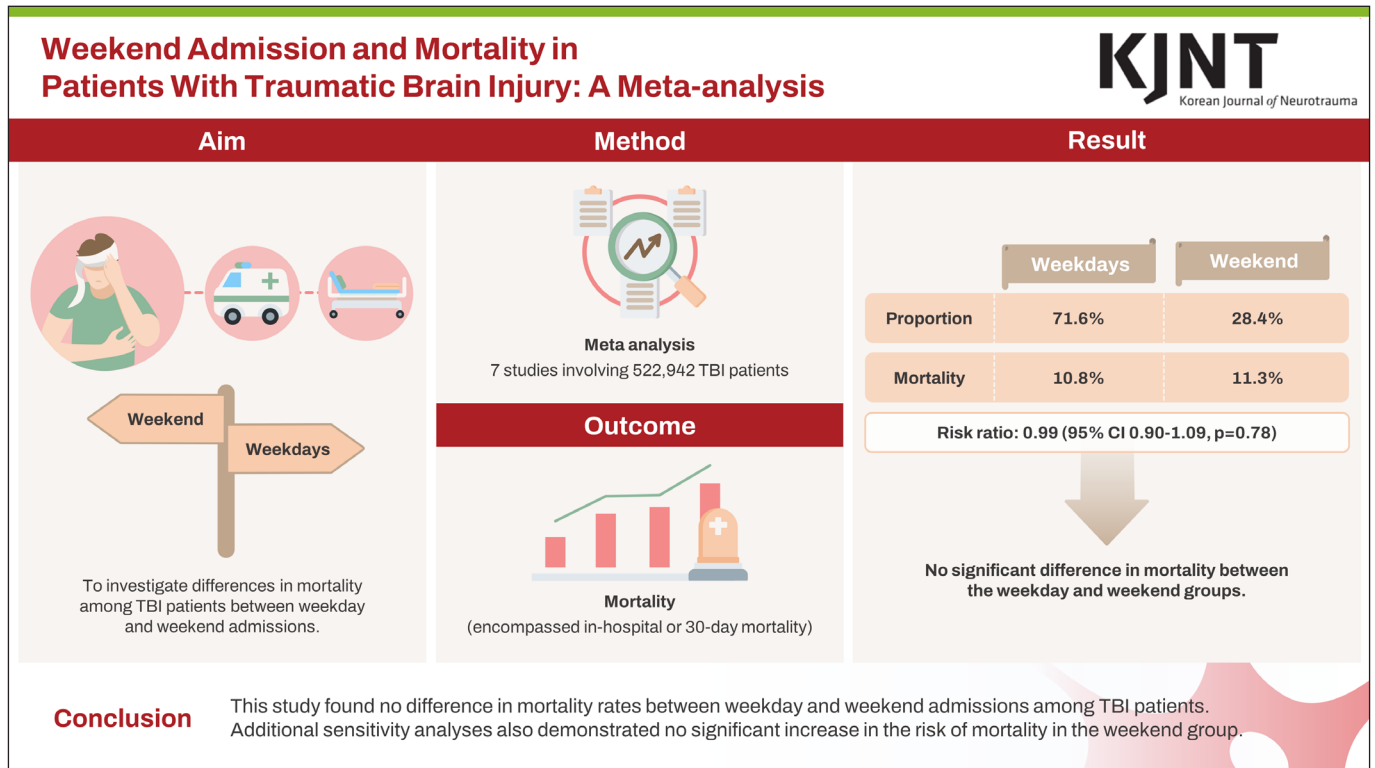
Weekend Admission and Mortality in Patients With Traumatic Brain Injury: A Meta-analysis

KJNT
Korean Journal of Neurotrauma

Aim

Weekend

Weekdays

To investigate differences in mortality among TBI patients between weekday and weekend admissions.

Method

Meta analysis
7 studies involving 522,942 TBI patients

Outcome

Mortality
(encompassed in-hospital or 30-day mortality)

Result

| | Weekdays | Weekend |
|---|---|---|
| Proportion | 71.6% | 28.4% |
| Mortality | 10.8% | 11.3% |

Risk ratio: 0.99 (95% CI 0.90-1.09, p=0.78)

No significant difference in mortality between the weekday and weekend groups.

Conclusion

This study found no difference in mortality rates between weekday and weekend admissions among TBI patients. Additional sensitivity analyses also demonstrated no significant increase in the risk of mortality in the weekend group.